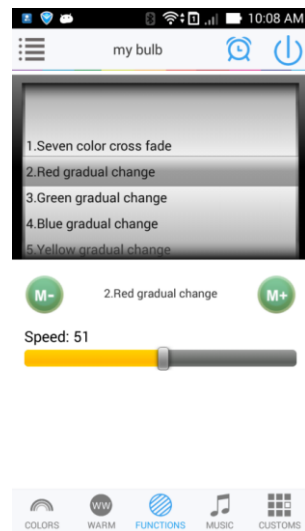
10:08 AM

my bulb

1.Seven color cross fade
2.Red gradual change
3.Green gradual change
4.Blue gradual change
5.Yellow gradual change

M-
2.Red gradual change
M+

Speed: 51

COLORS
WW
WARM
FUNCTIONS
MUSIC
CUSTOMS